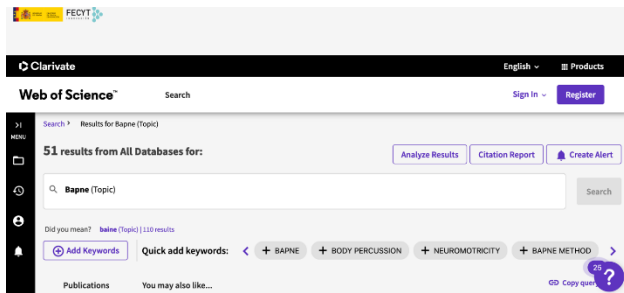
FECYT

Clarivate

English ⌄ Products

Web of Science™ Search

Sign In ⌄ Register

MENU

Search › Results for Bapne (Topic)

51 results from All Databases for:

Analyze Results Citation Report Create Alert

Bapne (Topic)

Search

Did you mean? baine (Topic) | 110 results

Add Keywords Quick add keywords: + BAPNE + BODY PERCUSSION + NEUROMOTRICITY + BAPNE METHOD

Publications You may also like...

Copy quer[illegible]

25

?